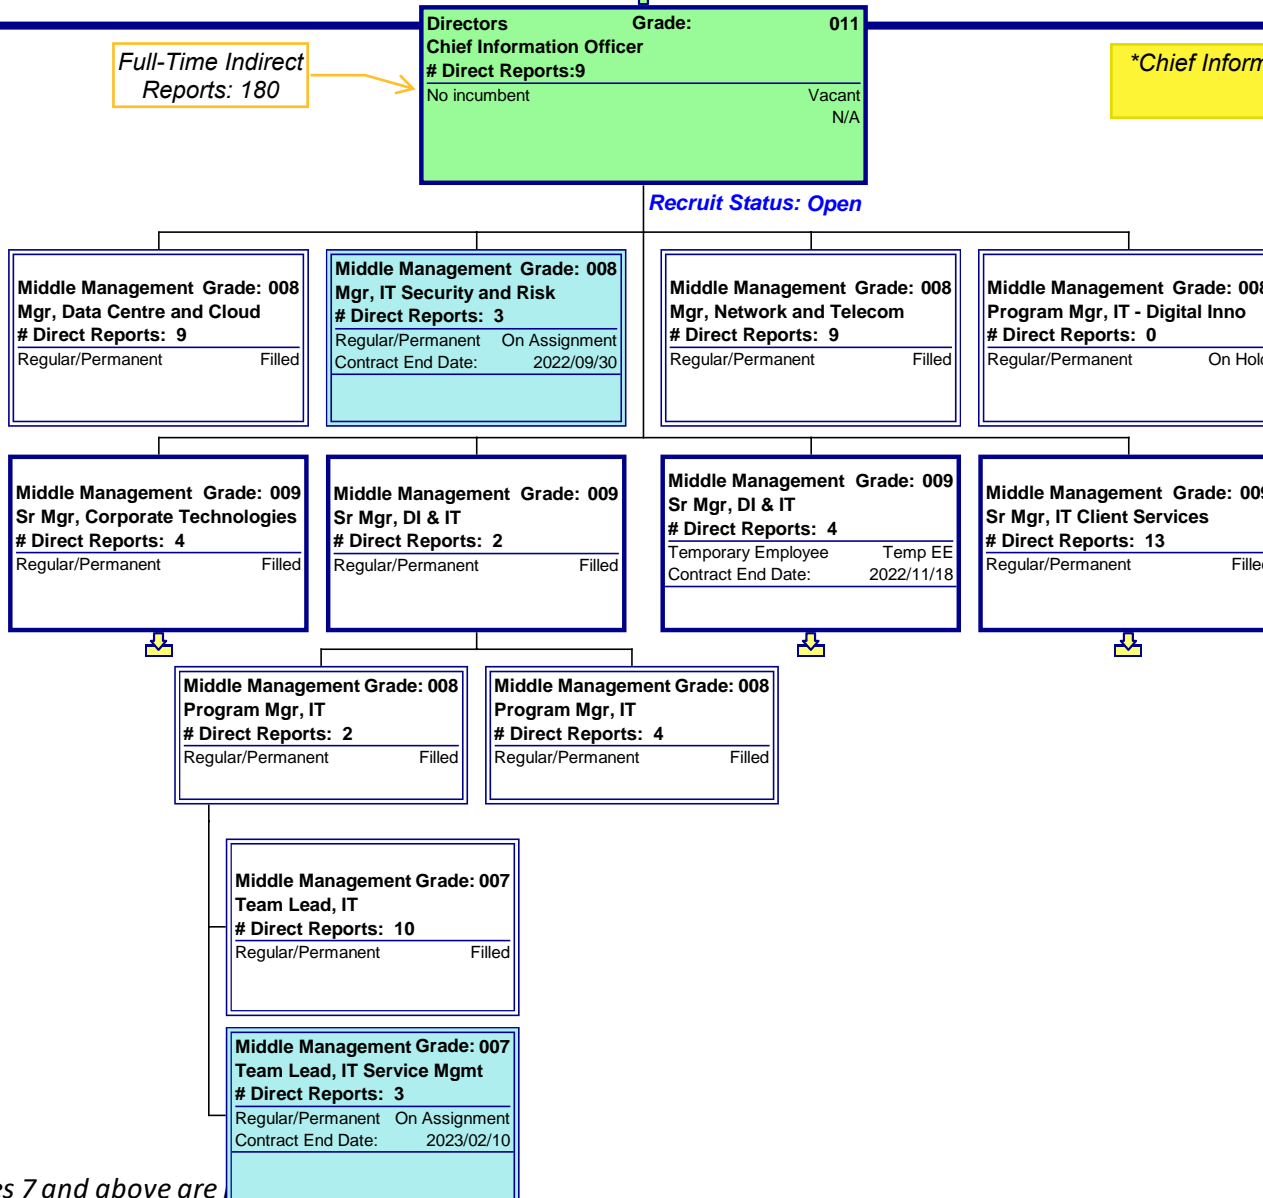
Full-Time Indirect Reports: 180

Directors Grade: 011
Chief Information Officer
# Direct Reports:9
No incumbent Vacant
N/A

*Chief Inform

Recruit Status: Open

Middle Management Grade: 008
Mgr, Data Centre and Cloud
# Direct Reports: 9
Regular/Permanent Filled

Middle Management Grade: 008
Mgr, IT Security and Risk
# Direct Reports: 3
Regular/Permanent On Assignment
Contract End Date: 2022/09/30

Middle Management Grade: 008
Mgr, Network and Telecom
# Direct Reports: 9
Regular/Permanent Filled

Middle Management Grade: 008
Program Mgr, IT - Digital Inno
# Direct Reports: 0
Regular/Permanent On Hol

Middle Management Grade: 009
Sr Mgr, Corporate Technologies
# Direct Reports: 4
Regular/Permanent Filled

Middle Management Grade: 009
Sr Mgr, DI & IT
# Direct Reports: 2
Regular/Permanent Filled

Middle Management Grade: 009
Sr Mgr, DI & IT
# Direct Reports: 4
Temporary Employee Temp EE
Contract End Date: 2022/11/18

Middle Management Grade: 00
Sr Mgr, IT Client Services
# Direct Reports: 13
Regular/Permanent Fille

Middle Management Grade: 008
Program Mgr, IT
# Direct Reports: 2
Regular/Permanent Filled

Middle Management Grade: 008
Program Mgr, IT
# Direct Reports: 4
Regular/Permanent Filled

Middle Management Grade: 007
Team Lead, IT
# Direct Reports: 10
Regular/Permanent Filled

Middle Management Grade: 007
Team Lead, IT Service Mgmt
# Direct Reports: 3
Regular/Permanent On Assignment
Contract End Date: 2023/02/10

s 7 and above are